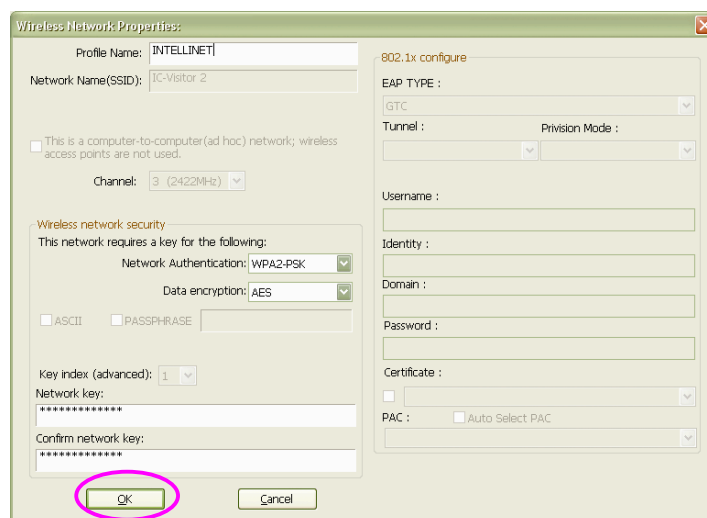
Wireless Network Properties:

Profile Name: INTELLINET

Network Name(SSID): IC-Visitor 2

This is a computer-to-computer(ad hoc) network; wireless access points are not used.

Channel: 3 (2422MHz)

Wireless network security

This network requires a key for the following:

Network Authentication: WPA2-PSK

Data encryption: AES

ASCII PASSPHRASE

Key index (advanced): 1

Network key:

*************

Confirm network key:

*************

OK Cancel

802.1x configure

EAP TYPE :

GTC

Tunnel : Privision Mode :

Username :

Identity :

Domain :

Password :

Certificate :

PAC : Auto Select PAC